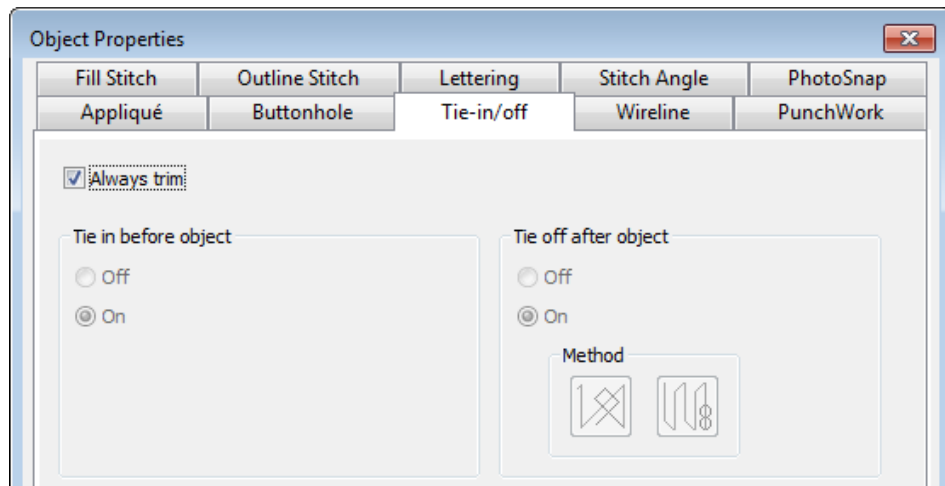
Object Properties

Fill Stitch | Outline Stitch | Lettering | Stitch Angle | PhotoSnap

Appliqué | Buttonhole | Tie-in/off | Wireline | PunchWork

Always trim

Tie in before object

Off

On

Tie off after object

Off

On

Method